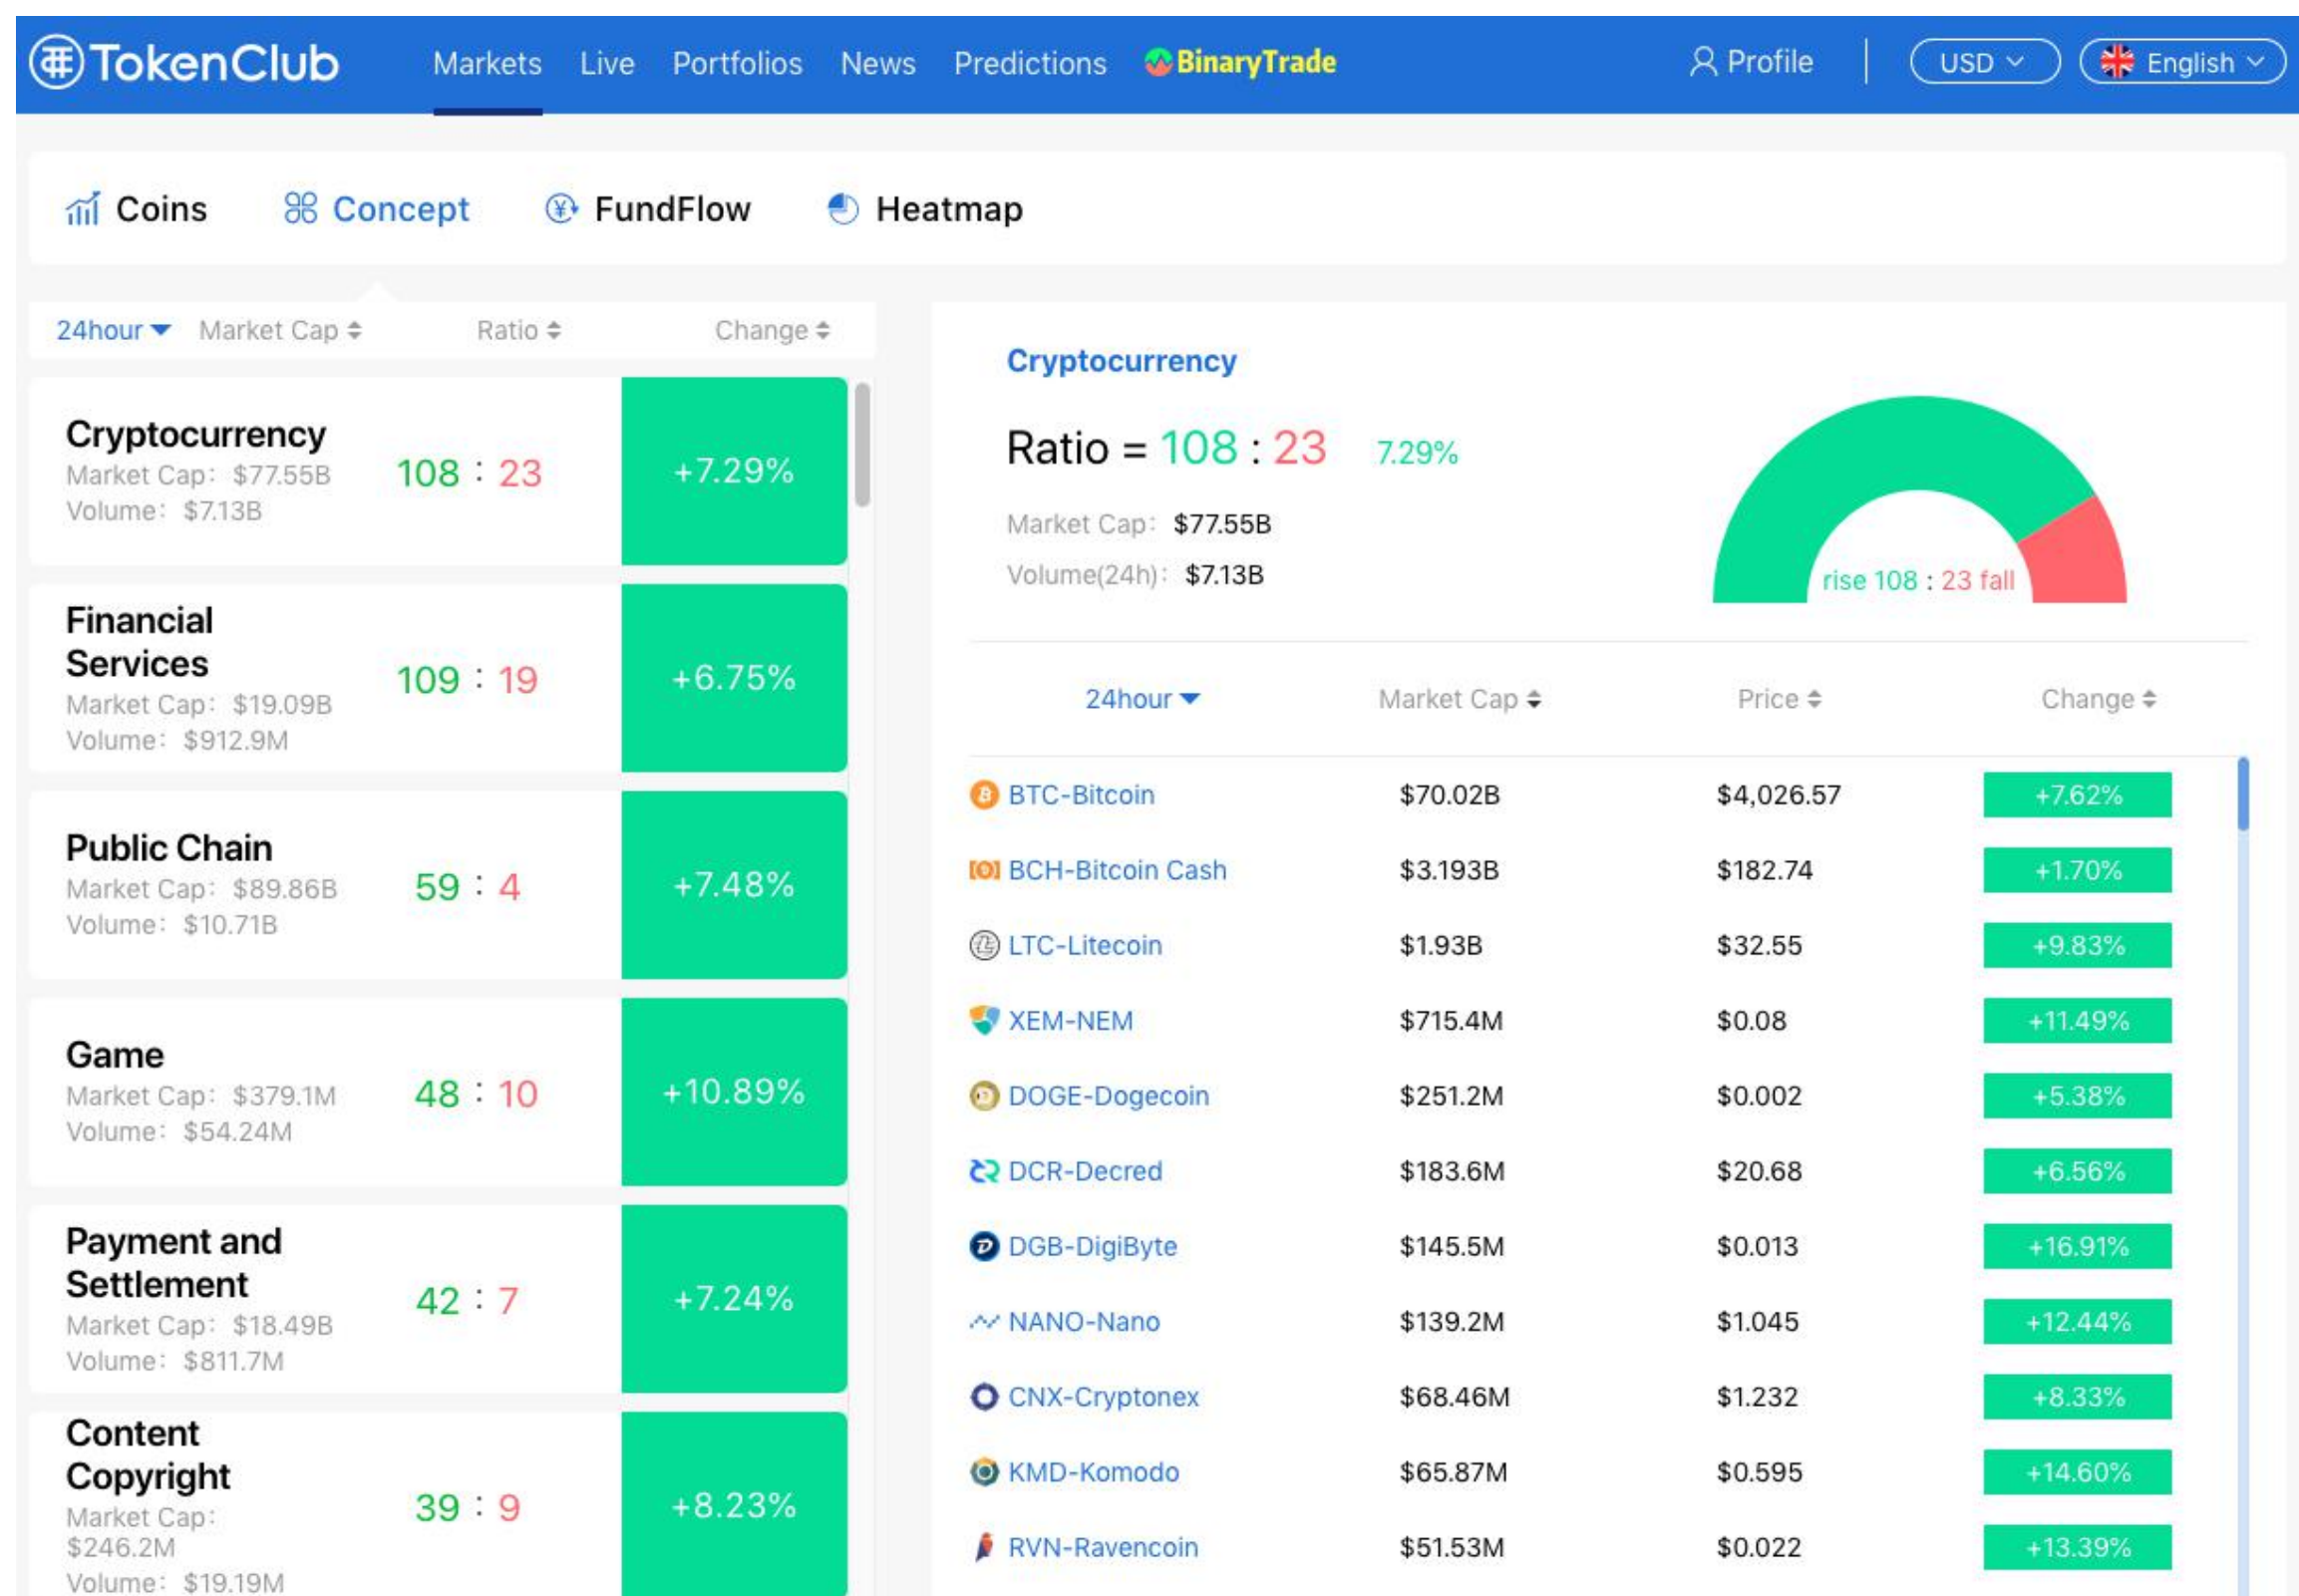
TokenClub Markets Live Portfolios News Predictions BinaryTrade Profile USD English

Coins Concept FundFlow Heatmap

24hour Market Cap Ratio Change

Cryptocurrency
Market Cap: $77.55B
Volume: $7.13B
108 : 23
+7.29%

Financial Services
Market Cap: $19.09B
Volume: $912.9M
109 : 19
+6.75%

Public Chain
Market Cap: $89.86B
Volume: $10.71B
59 : 4
+7.48%

Game
Market Cap: $379.1M
Volume: $54.24M
48 : 10
+10.89%

Payment and Settlement
Market Cap: $18.49B
Volume: $811.7M
42 : 7
+7.24%

Content Copyright
Market Cap: $246.2M
Volume: $19.19M
39 : 9
+8.23%

Cryptocurrency

Ratio = 108 : 23 7.29%

Market Cap: $77.55B
Volume(24h): $7.13B

rise 108 : 23 fall

| 24hour | Market Cap | Price | Change |
|---|---|---|---|
| BTC-Bitcoin | $70.02B | $4,026.57 | +7.62% |
| BCH-Bitcoin Cash | $3.193B | $182.74 | +1.70% |
| LTC-Litecoin | $1.93B | $32.55 | +9.83% |
| XEM-NEM | $715.4M | $0.08 | +11.49% |
| DOGE-Dogecoin | $251.2M | $0.002 | +5.38% |
| DCR-Decred | $183.6M | $20.68 | +6.56% |
| DGB-DigiByte | $145.5M | $0.013 | +16.91% |
| NANO-Nano | $139.2M | $1.045 | +12.44% |
| CNX-Cryptonex | $68.46M | $1.232 | +8.33% |
| KMD-Komodo | $65.87M | $0.595 | +14.60% |
| RVN-Ravencoin | $51.53M | $0.022 | +13.39% |